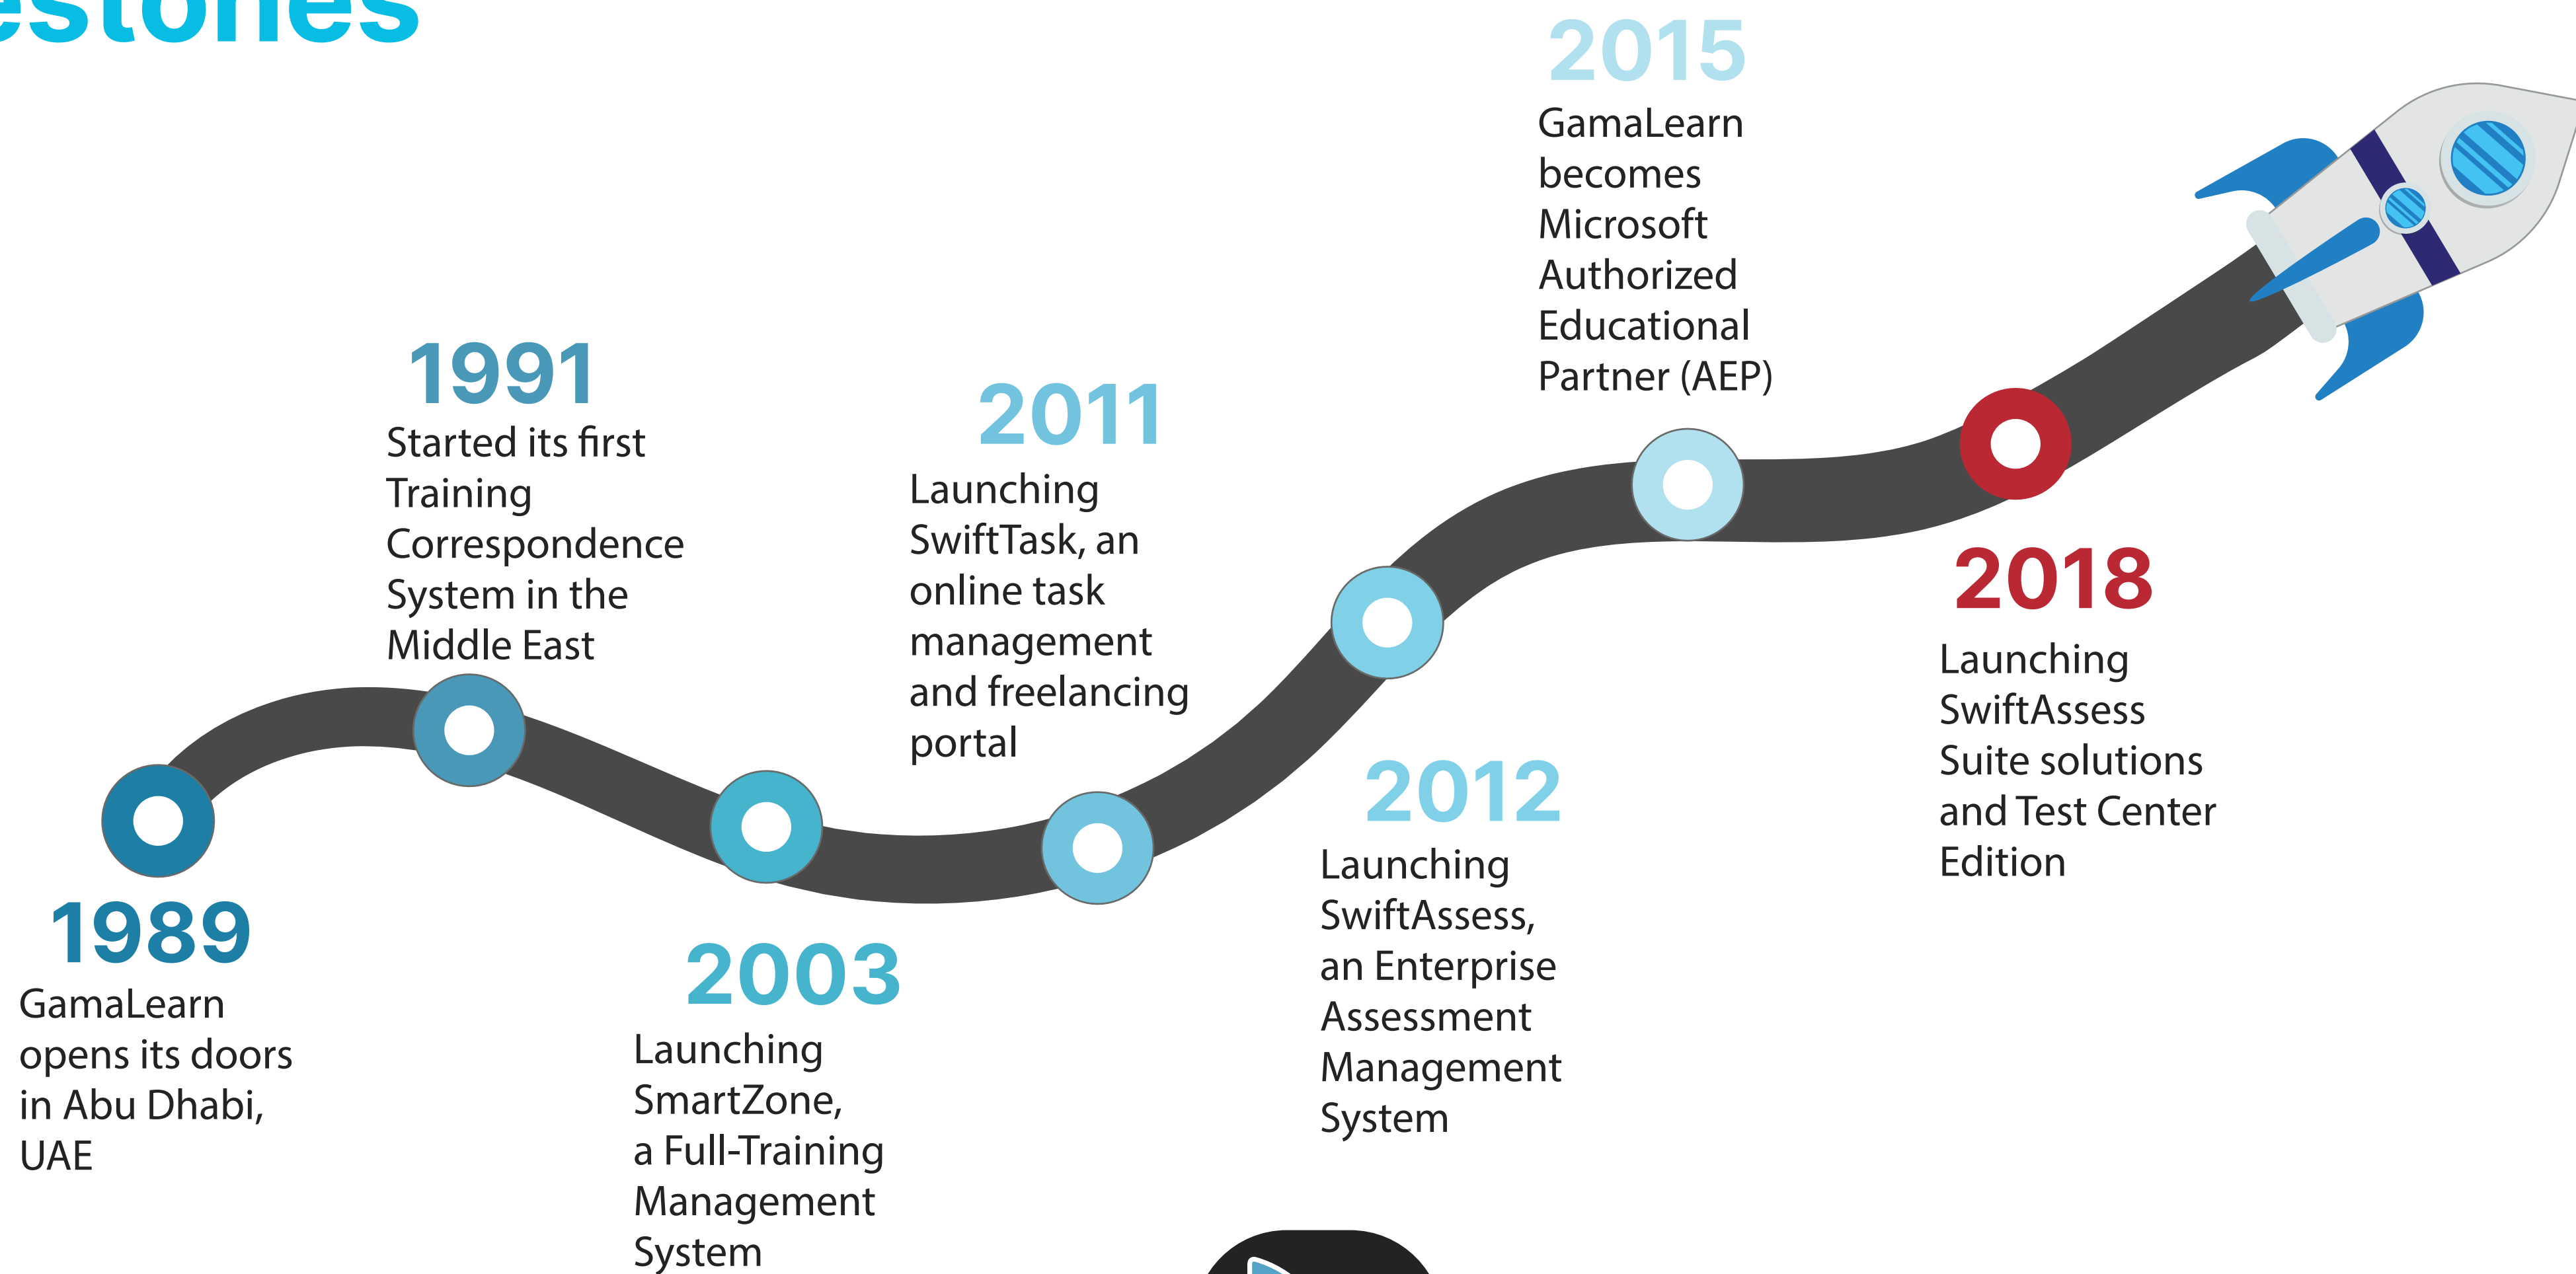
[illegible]estones

2015
GamaLearn becomes Microsoft Authorized Educational Partner (AEP)

1991
Started its first Training Correspondence System in the Middle East

2011
Launching SwiftTask, an online task management and freelancing portal

2018
Launching SwiftAssess Suite solutions and Test Center Edition

2012
Launching SwiftAssess, an Enterprise Assessment Management System

1989
GamaLearn opens its doors in Abu Dhabi, UAE

2003
Launching SmartZone, a Full-Training Management System